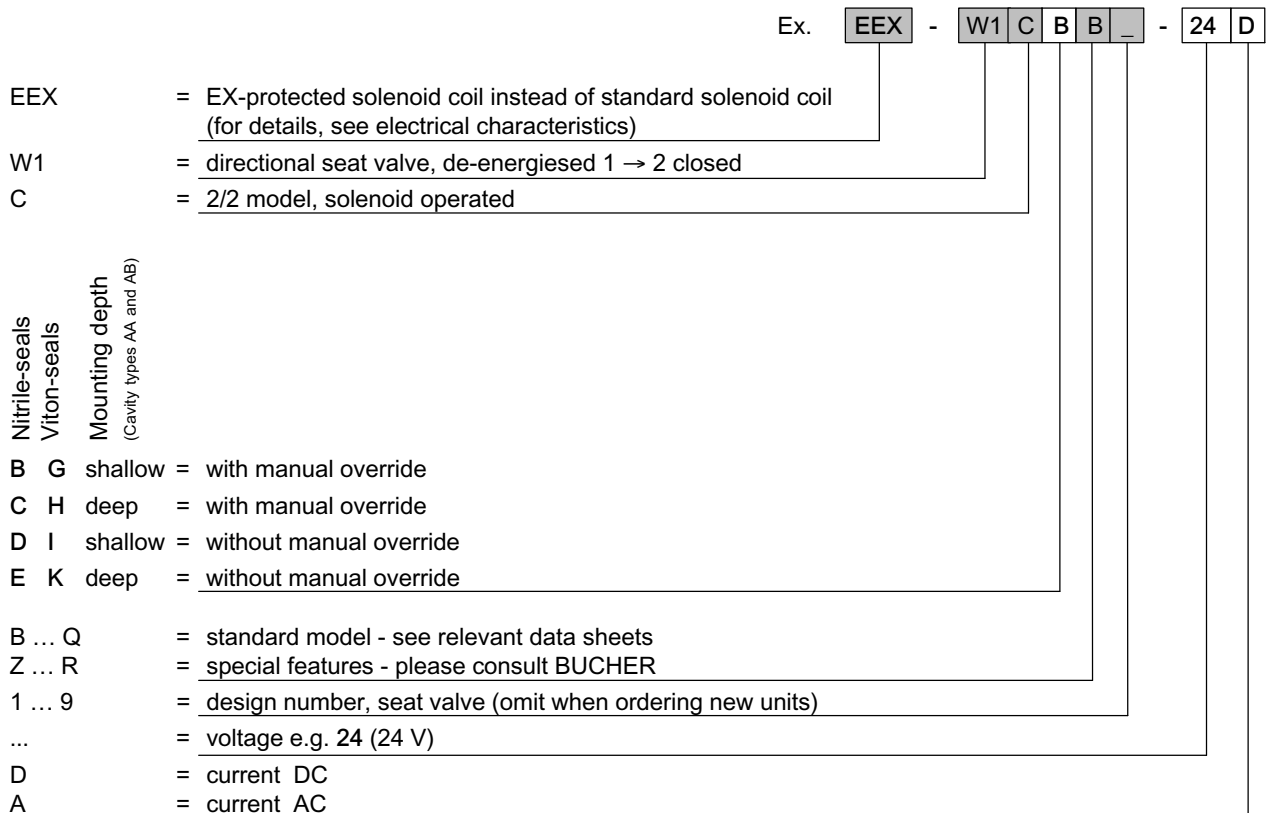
Ex. EEX - W1 C B B _ - 24 D

EEX = EX-protected solenoid coil instead of standard solenoid coil (for details, see electrical characteristics)

W1 = directional seat valve, de-energiesed 1 → 2 closed

C = 2/2 model, solenoid operated

Nitrile-seals
Viton-seals
Mounting depth
(Cavity types AA and AB)

B G shallow = with manual override
C H deep = with manual override
D I shallow = without manual override
E K deep = without manual override

B … Q = standard model - see relevant data sheets
Z … R = special features - please consult BUCHER
1 … 9 = design number, seat valve (omit when ordering new units)
... = voltage e.g. 24 (24 V)
D = current DC
A = current AC